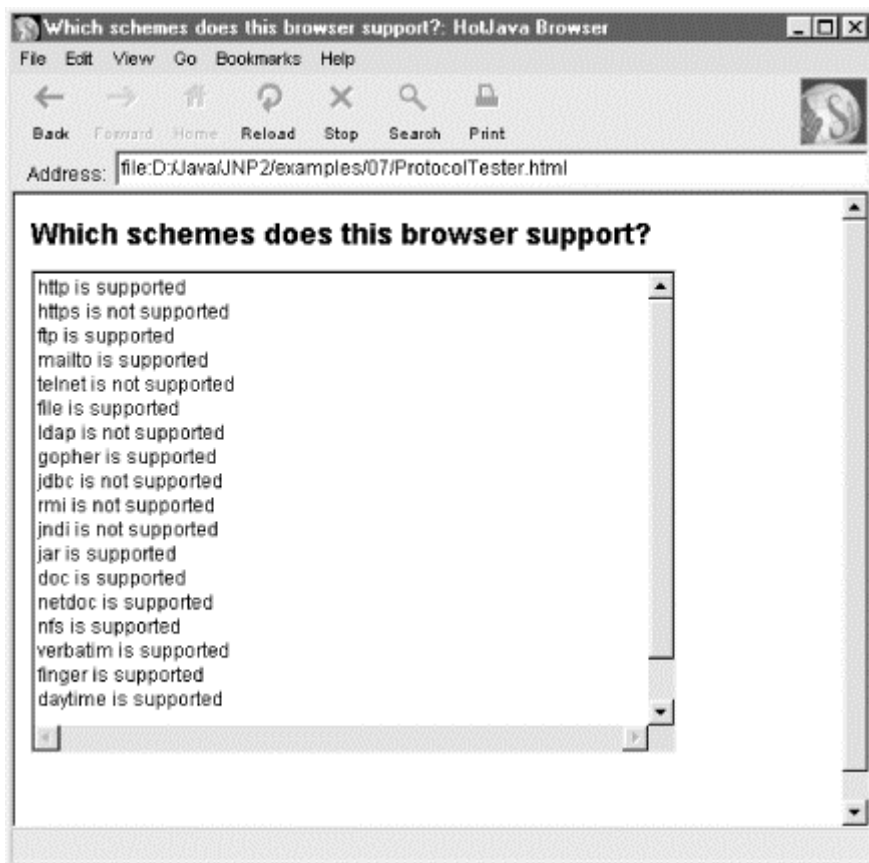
Which schemes does this browser support?: HotJava Browser

File Edit View Go Bookmarks Help

Back Forward Home Reload Stop Search Print

Address: file:D:/Java/JNP2/examples/07/ProtocolTester.html

Which schemes does this browser support?

http is supported
https is not supported
ftp is supported
mailto is supported
telnet is not supported
file is supported
ldap is not supported
gopher is supported
jdbc is not supported
rmi is not supported
jndi is not supported
jar is supported
doc is supported
netdoc is supported
nfs is supported
verbatim is supported
finger is supported
daytime is supported